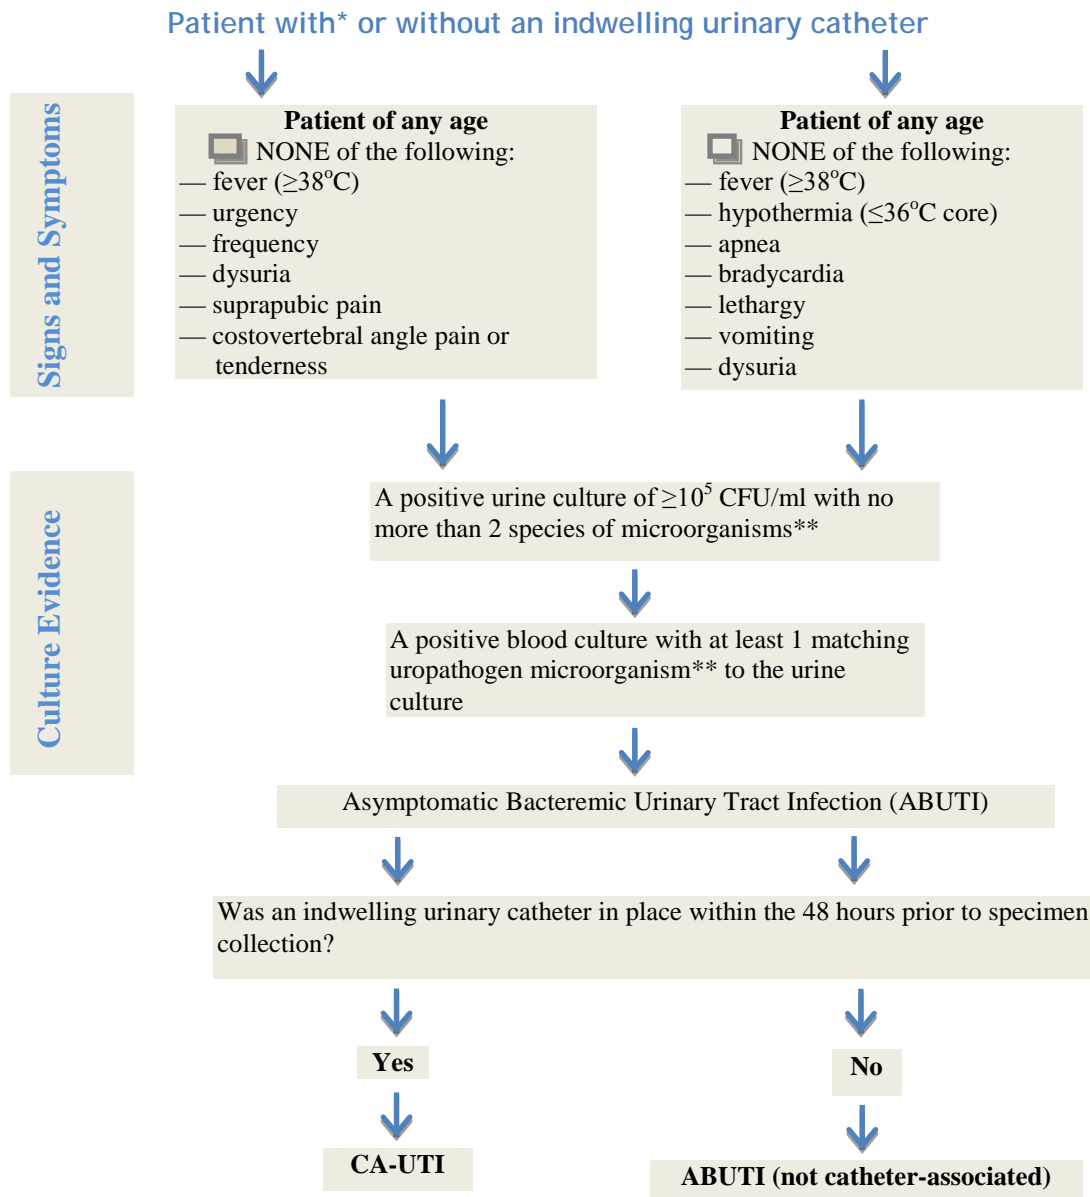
Patient with* or without an indwelling urinary catheter

Signs and Symptoms

Patient of any age
NONE of the following:
— fever (≥38°C)
— urgency
— frequency
— dysuria
— suprapubic pain
— costovertebral angle pain or tenderness

Patient of any age
NONE of the following:
— fever (≥38°C)
— hypothermia (≤36°C core)
— apnea
— bradycardia
— lethargy
— vomiting
— dysuria

Culture Evidence

A positive urine culture of $\geq 10^5$ CFU/ml with no more than 2 species of microorganisms**

A positive blood culture with at least 1 matching uropathogen microorganism** to the urine culture

Asymptomatic Bacteremic Urinary Tract Infection (ABUTI)

Was an indwelling urinary catheter in place within the 48 hours prior to specimen collection?

Yes

No

CA-UTI

ABUTI (not catheter-associated)